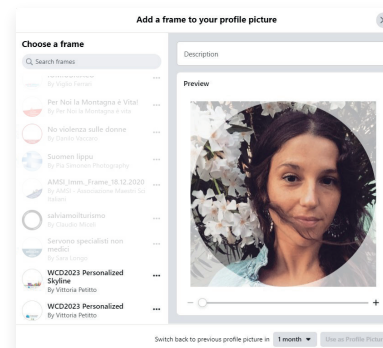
Add a frame to your profile picture

Choose a frame

Search frames

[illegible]
By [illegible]

Per Noi la Montagna è Vita!
By Per Noi la Montagna è Vita

No violenza sulle donne
By Davide Vaccaro

Suomen lippu
By Pia Salonen Photography

AMSI_Imm_Frame_18.12.2020
By AMSI - Associazione Medici di Origine Straniera in Italia

salviamoilturismo
By Claudio Meloni

Servono specialisti non medici
By Sara Longo

WCD2023 Personalized Skyline
By Vittoria Petitto

WCD2023 Personalized
By Vittoria Petitto

Description

Preview

Switch back to previous profile picture in 1 month

Use as Profile Picture